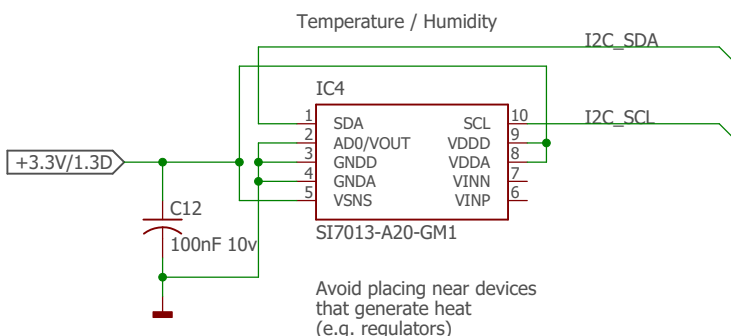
Temperature / Humidity

I2C_SDA

I2C_SCL

IC4

+3.3V/1.3D

| 1 | SDA | SCL | 10 |
|---|---|---|---|
| 2 | AD0/VOUT | VDDD | 9 |
| 3 | GNDD | VDDA | 8 |
| 4 | GNDA | VINN | 7 |
| 5 | VSNS | VINP | 6 |

SI7013-A20-GM1

C12

100nF 10v

Avoid placing near devices that generate heat (e.g. regulators)